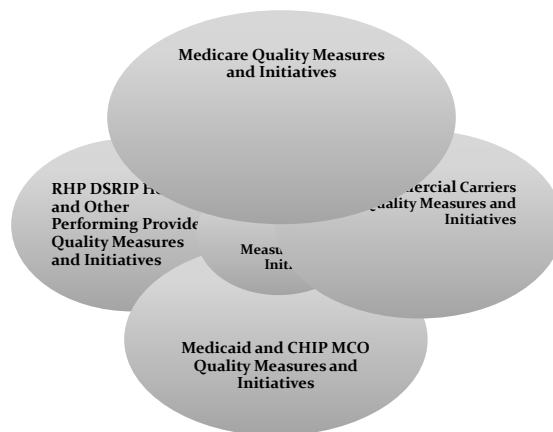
Medicare Quality Measures and Initiatives

RHP DSRIP H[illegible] and Other Performing Provide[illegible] Quality Measures and Initiatives

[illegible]ercial Carriers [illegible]uality Measures and Initiatives

Measu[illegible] Init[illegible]

Medicaid and CHIP MCO Quality Measures and Initiatives